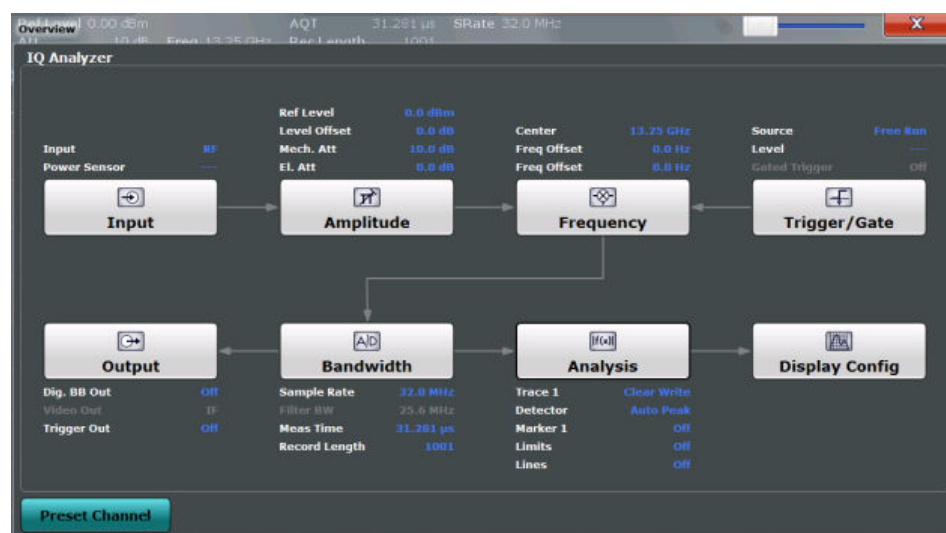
Ref Level 0.00 dBm
Att 10 dB Freq 13.25 GHz
AQT 31.281 µs SRate 32.0 MHz
Rec Length 1001
Overview

IQ Analyzer

Ref Level 0.0 dBm
Level Offset 0.0 dB
Mech. Att 10.0 dB
El. Att 0.0 dB

Input RF
Power Sensor ---

Center 13.25 GHz
Freq Offset 0.0 Hz
Freq Offset 0.0 Hz

Source Free Run
Level ---
Gated Trigger Off

Input

Amplitude

Frequency

Trigger/Gate

Output

Bandwidth

Analysis

Display Config

Dig. BB Out Off
Video Out IF
Trigger Out Off

Sample Rate 32.0 MHz
Filter BW 25.6 MHz
Meas Time 31.281 µs
Record Length 1001

Trace 1 Clear Write
Detector Auto Peak
Marker 1 Off
Limits Off
Lines Off

Preset Channel